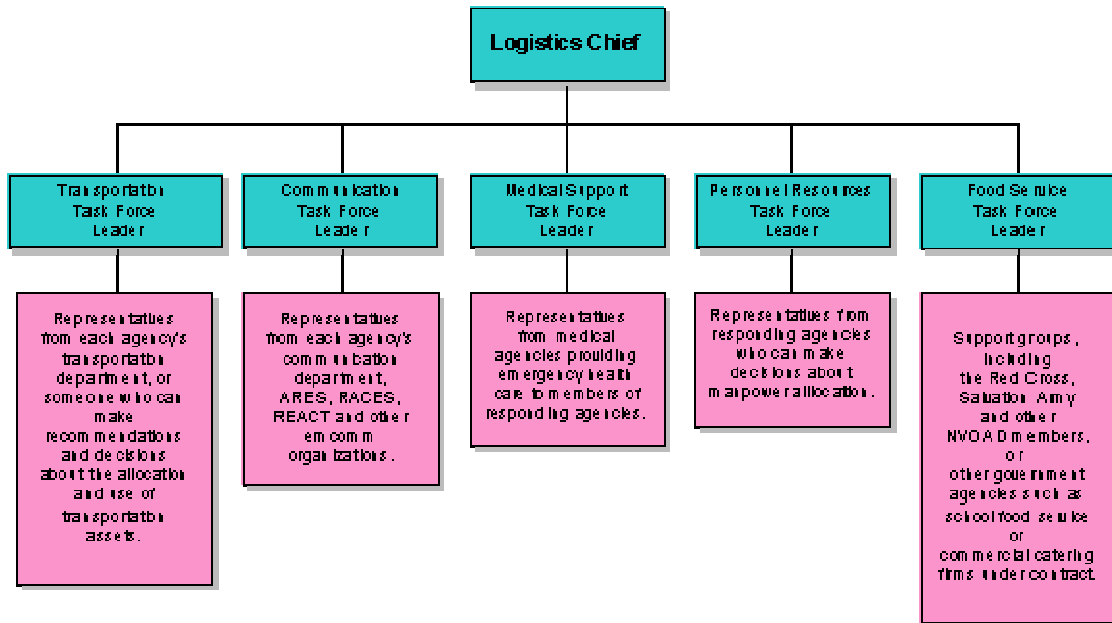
Logistics Chief

Transportation Task Force Leader

Communication Task Force Leader

Medical Support Task Force Leader

Personnel Resources Task Force Leader

Food Service Task Force Leader

Representatives from each agency's transportation department, or someone who can make recommendations and decisions about the allocation and use of transportation assets.

Representatives from each agency's communication department, ARES, RACES, REACT and other emcomm organizations.

Representatives from medical agencies providing emergency health care to members of responding agencies.

Representatives from responding agencies who can make decisions about manpower allocation.

Support groups, including the Red Cross, Salvation Army and other NVOAD members, or other government agencies such as school food service or commercial catering firms under contract.